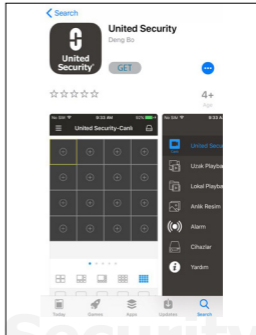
< Search

United Security

United Security
Deng Bo

GET

4+
Age

No SIM 9:22 AM 50%
United Security-Canlı

No SIM 9:22 AM
United Secu
Uzak Playba
Lokal Playba
Anlık Resim
Alarm
Cihazlar
Yardım

Today
Games
Apps
Updates
Search

Security